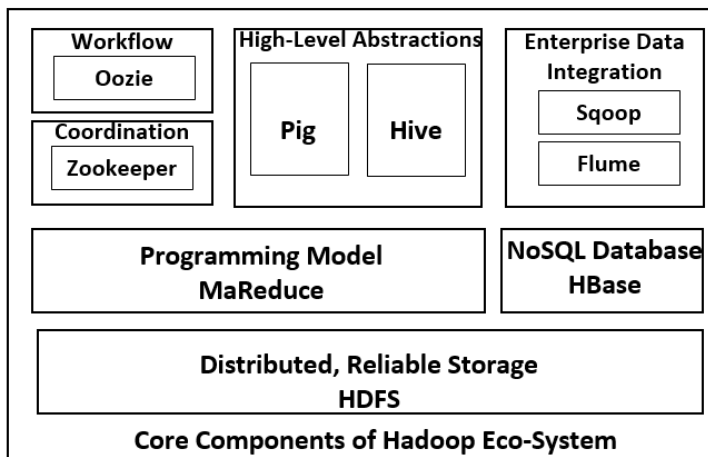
Workflow
Oozie

Coordination
Zookeeper

High-Level Abstractions
Pig
Hive

Enterprise Data Integration
Sqoop
Flume

Programming Model
MaReduce

NoSQL Database
HBase

Distributed, Reliable Storage
HDFS

Core Components of Hadoop Eco-System